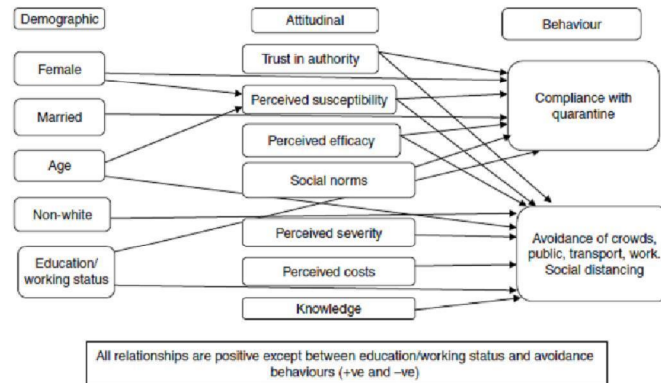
Demographic

Attitudinal

Behaviour

Female

Married

Age

Non-white

Education/ working status

Trust in authority

Perceived susceptibility

Perceived efficacy

Social norms

Perceived severity

Perceived costs

Knowledge

Compliance with quarantine

Avoidance of crowds, public, transport, work. Social distancing

All relationships are positive except between education/working status and avoidance behaviours (+ve and −ve)